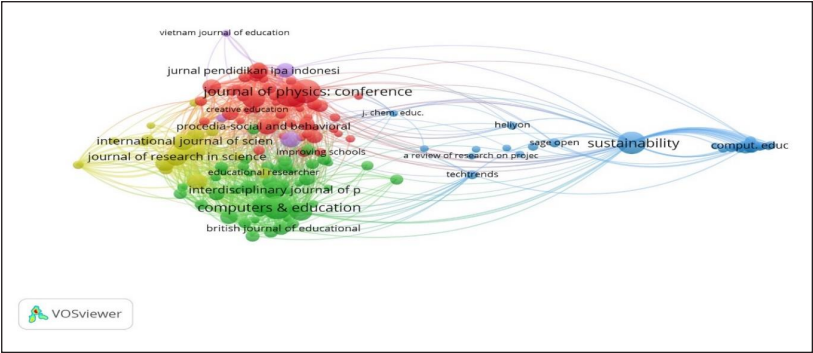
vietnam journal of education

jurnal pendidikan ipa indonesi

journal of physics: conference

creative education

j. chem. educ.

procedia-social and behavioral

heliyon

international journal of scien

sustainability

comput. educ

sage open

improving schools

a review of research on projec

journal of research in science

educational researcher

techtrends

interdisciplinary journal of p

computers & education

british journal of educational

VOSviewer